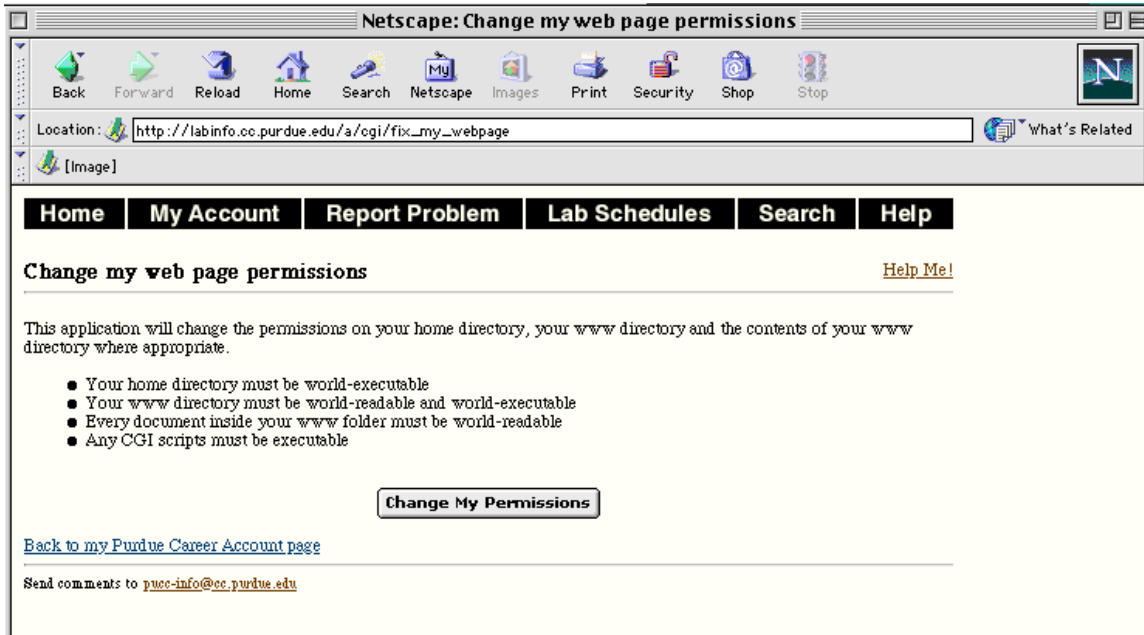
Netscape: Change my web page permissions

Back Forward Reload Home Search Netscape Images Print Security Shop Stop

N

Location: http://labinfo.cc.purdue.edu/a/cgi/fix_my_webpage

What's Related

[Image]

Home | My Account | Report Problem | Lab Schedules | Search | Help

Change my web page permissions

Help Me!

This application will change the permissions on your home directory, your www directory and the contents of your www directory where appropriate.

- Your home directory must be world-executable
- Your www directory must be world-readable and world-executable
- Every document inside your www folder must be world-readable
- Any CGI scripts must be executable

Change My Permissions

Back to my Purdue Career Account page

Send comments to pucc-info@cc.purdue.edu